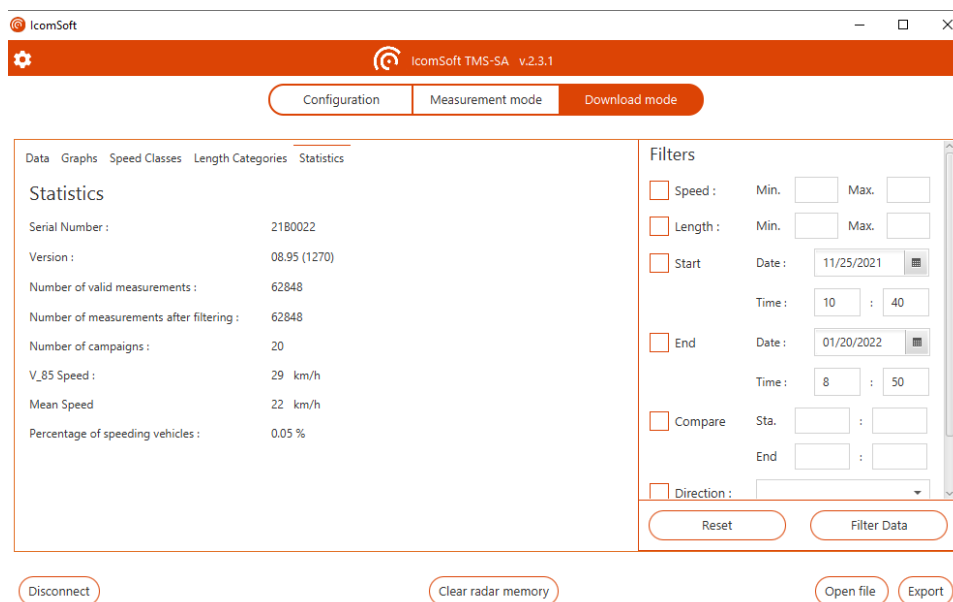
IcomSoft

IcomSoft TMS-SA v.2.3.1

Configuration | Measurement mode | Download mode

Data Graphs Speed Classes Length Categories Statistics

Statistics

| | |
|---|---|
| Serial Number : | 21B0022 |
| Version : | 08.95 (1270) |
| Number of valid measurements : | 62848 |
| Number of measurements after filtering : | 62848 |
| Number of campaigns : | 20 |
| V_85 Speed : | 29 km/h |
| Mean Speed | 22 km/h |
| Percentage of speeding vehicles : | 0.05 % |

Filters

Speed : Min. Max.

Length : Min. Max.

Start Date : 11/25/2021

Time : 10 : 40

End Date : 01/20/2022

Time : 8 : 50

Compare Sta. :

End :

Direction :

Reset Filter Data

Disconnect Clear radar memory Open file Export